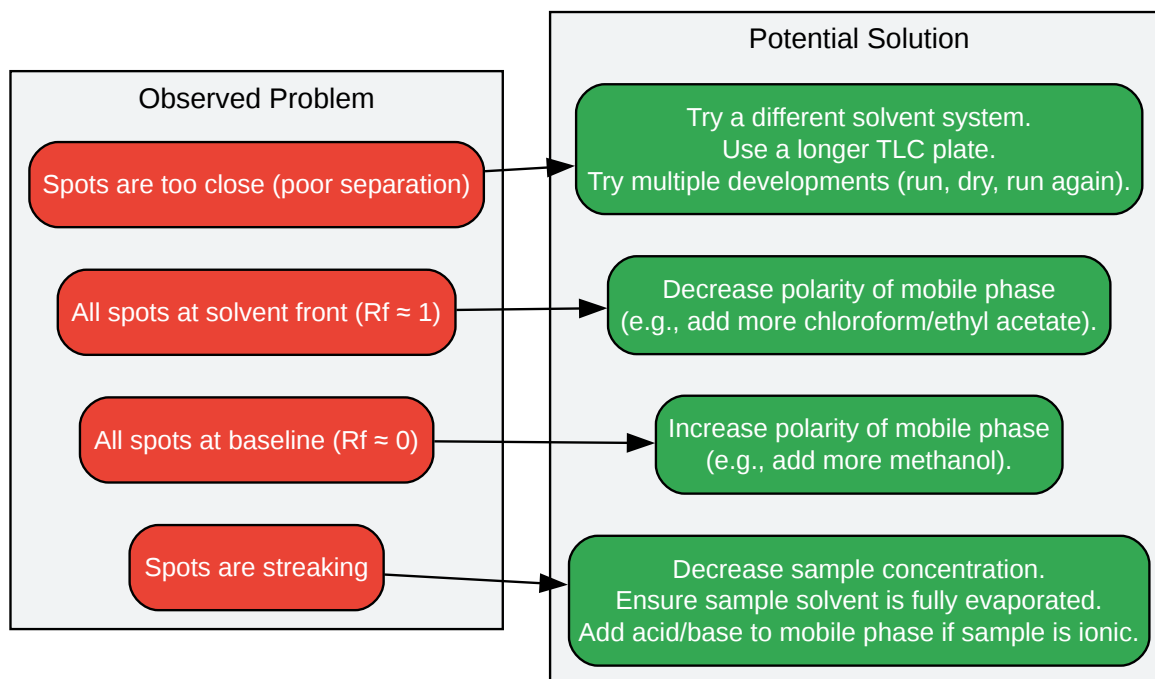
Observed Problem

Spots are too close (poor separation)

All spots at solvent front (Rf ≈ 1)

All spots at baseline (Rf ≈ 0)

Spots are streaking

Potential Solution

Try a different solvent system.
Use a longer TLC plate.
Try multiple developments (run, dry, run again).

Decrease polarity of mobile phase
(e.g., add more chloroform/ethyl acetate).

Increase polarity of mobile phase
(e.g., add more methanol).

Decrease sample concentration.
Ensure sample solvent is fully evaporated.
Add acid/base to mobile phase if sample is ionic.